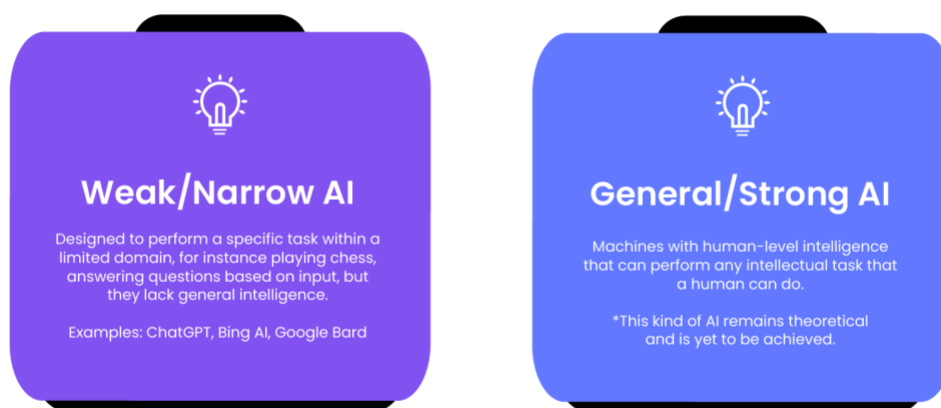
Weak/Narrow AI

Designed to perform a specific task within a limited domain, for instance playing chess, answering questions based on input, but they lack general intelligence.

Examples: ChatGPT, Bing AI, Google Bard

General/Strong AI

Machines with human-level intelligence that can perform any intellectual task that a human can do.

*This kind of AI remains theoretical and is yet to be achieved.